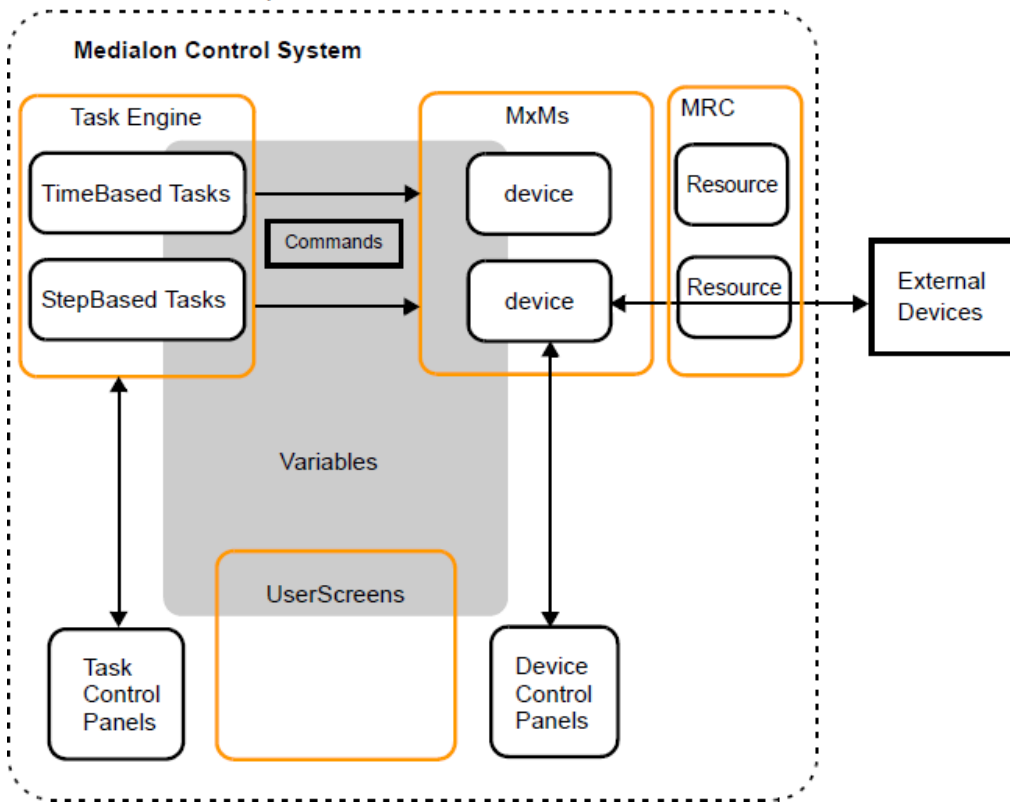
Medialon Control System

Task Engine

TimeBased Tasks

StepBased Tasks

Commands

MxMs

device

device

MRC

Resource

Resource

External Devices

Variables

UserScreens

Task Control Panels

Device Control Panels